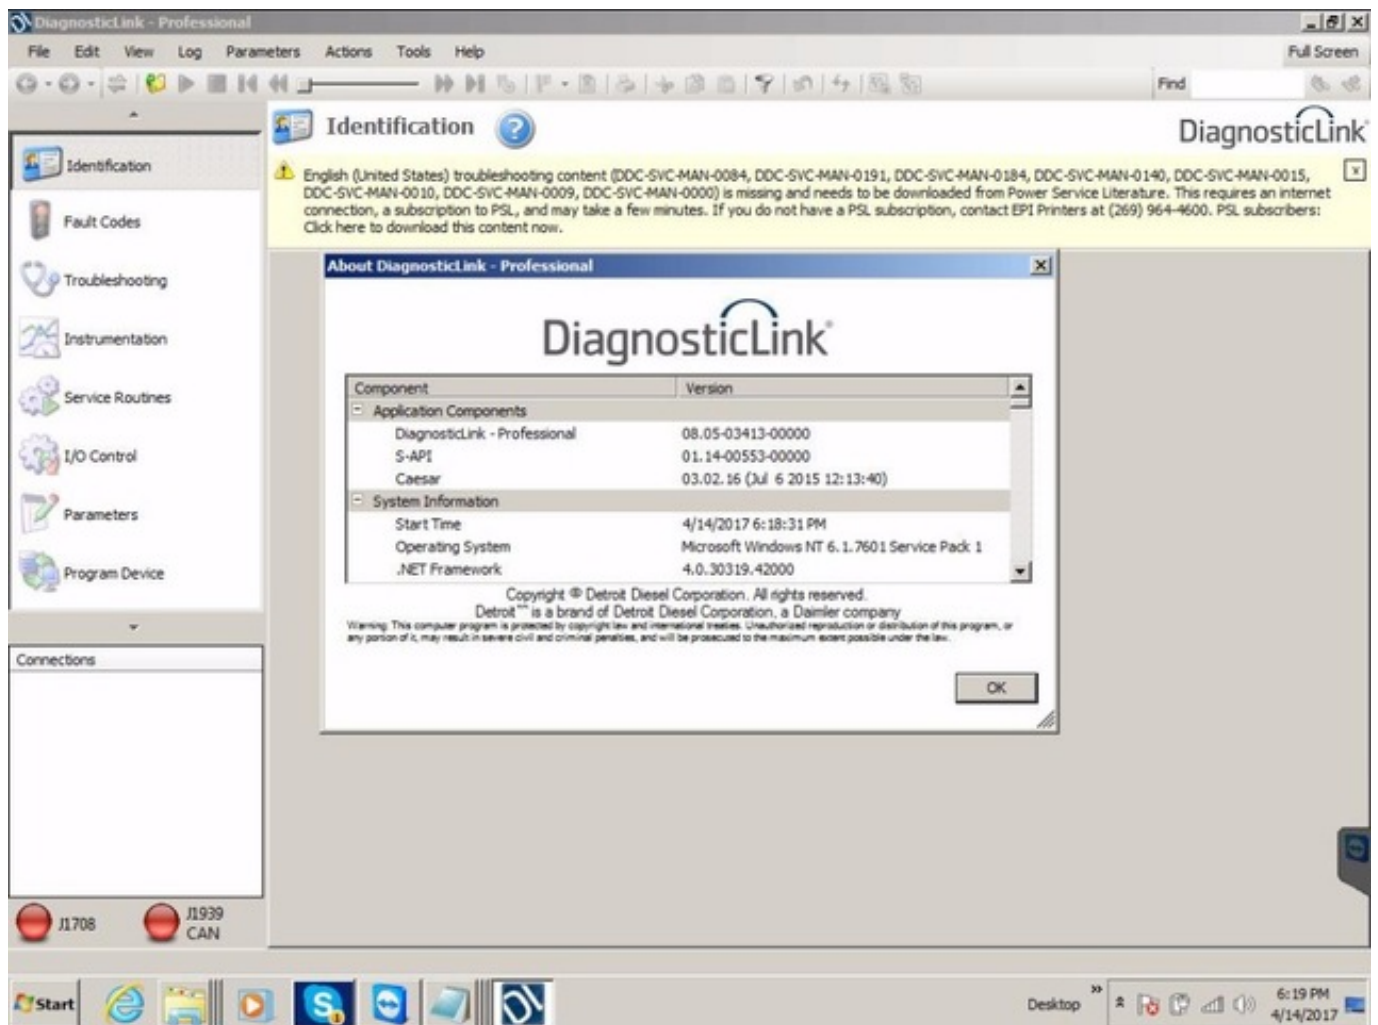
DiagnosticLink - Professional

File Edit View Log Parameters Actions Tools Help Full Screen

Find

Identification

DiagnosticLink

Identification
Fault Codes
Troubleshooting
Instrumentation
Service Routines
I/O Control
Parameters
Program Device

English (United States) troubleshooting content (DDC-SVC-MAN-0084, DDC-SVC-MAN-0191, DDC-SVC-MAN-0184, DDC-SVC-MAN-0140, DDC-SVC-MAN-0015, DDC-SVC-MAN-0010, DDC-SVC-MAN-0009, DDC-SVC-MAN-0000) is missing and needs to be downloaded from Power Service Literature. This requires an internet connection, a subscription to PSL, and may take a few minutes. If you do not have a PSL subscription, contact EPI Printers at (269) 964-4600. PSL subscribers: Click here to download this content now.

About DiagnosticLink - Professional

DiagnosticLink

| Component | Version |
|---|---|
| Application Components | |
| DiagnosticLink - Professional | 08.05-03413-00000 |
| S-API | 01.14-00553-00000 |
| Caesar | 03.02.16 (Jul 6 2015 12:13:40) |
| System Information | |
| Start Time | 4/14/2017 6:18:31 PM |
| Operating System | Microsoft Windows NT 6.1.7601 Service Pack 1 |
| .NET Framework | 4.0.30319.42000 |

Copyright © Detroit Diesel Corporation. All rights reserved.
Detroit™ is a brand of Detroit Diesel Corporation, a Daimler company
Warning: This computer program is protected by copyright law and international treaties. Unauthorized reproduction or distribution of this program, or any portion of it, may result in severe civil and criminal penalties, and will be prosecuted to the maximum extent possible under the law.

OK

Connections

J1708
J1939 CAN

Start
Desktop
6:19 PM
4/14/2017